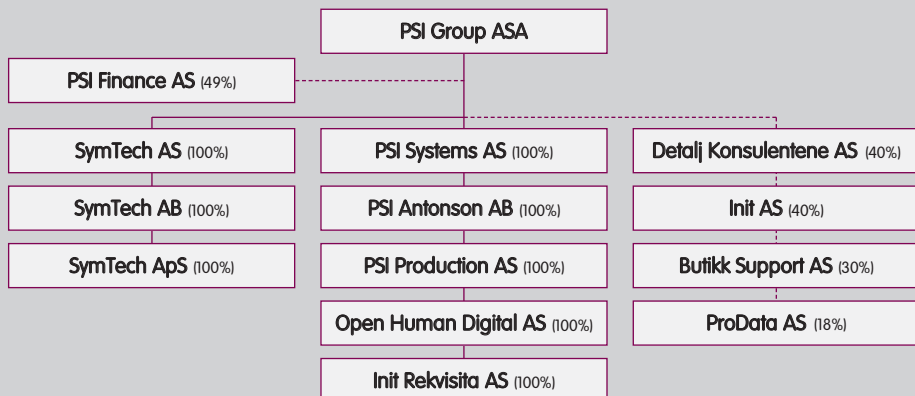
PSI Group ASA

PSI Finance AS (49%)

SymTech AS (100%)

SymTech AB (100%)

SymTech ApS (100%)

PSI Systems AS (100%)

PSI Antonson AB (100%)

PSI Production AS (100%)

Open Human Digital AS (100%)

Init Rekvisita AS (100%)

Detalj Konsulentene AS (40%)

Init AS (40%)

Butikk Support AS (30%)

ProData AS (18%)